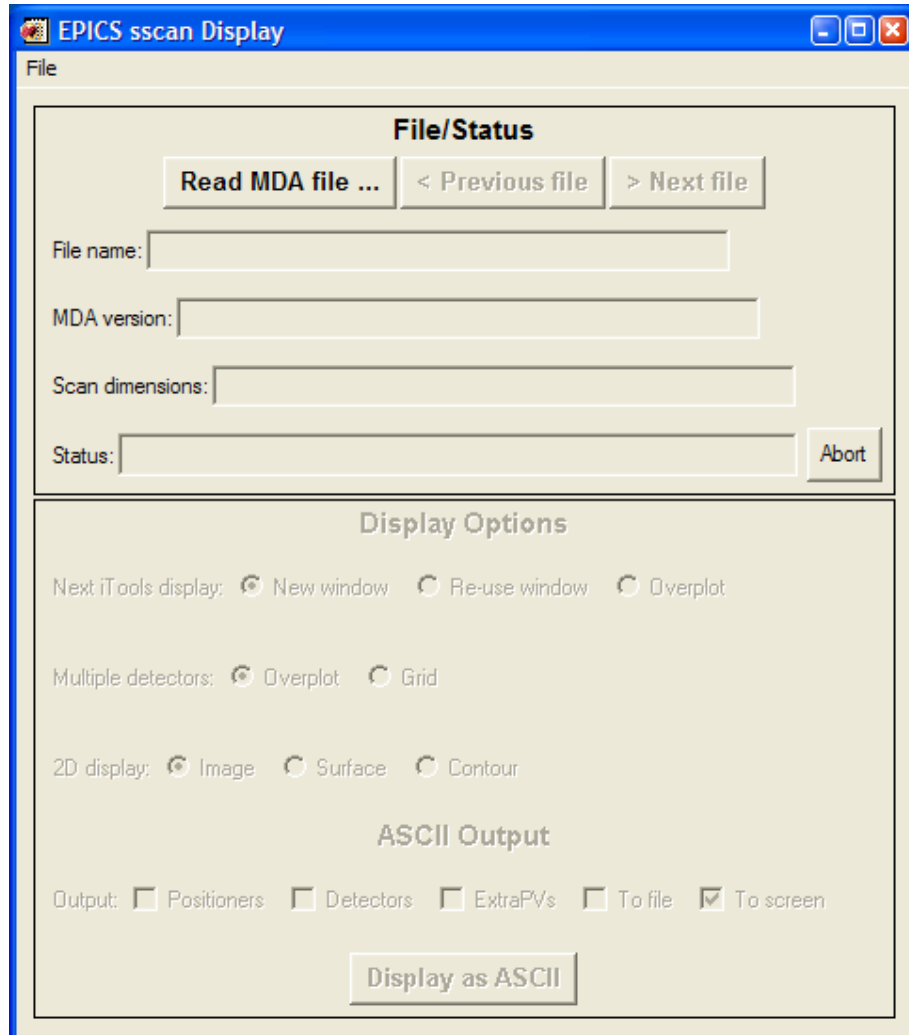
EPICS sscan Display

File

File/Status

Read MDA file ... < Previous file > Next file

File name:

MDA version:

Scan dimensions:

Status: Abort

Display Options

Next iTools display: New window Re-use window Overplot

Multiple detectors: Overplot Grid

2D display: Image Surface Contour

ASCII Output

Output: Positioners Detectors ExtraPVs To file To screen

Display as ASCII